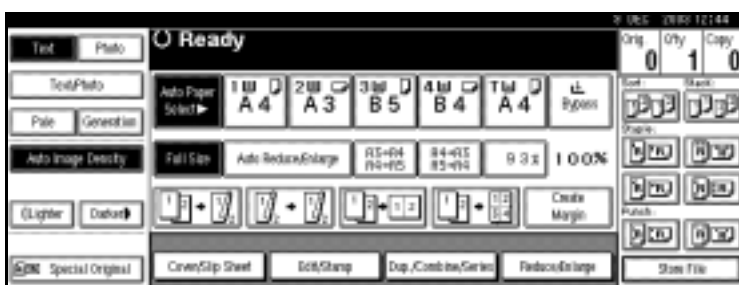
Ready

Text
Photo
Text/Photo
Pale
Generation
Auto Image Density
Lighter
Darker
Special Original

Auto Paper Select ▶
1 A4
2 A3
3 B5
4 B4
T A4
Bypass

Full Size
Auto Reduce/Enlarge
A3→A4 A4→A5
A4→A3 A5→A4
93%
100%

Create Margin

Cover/Slip Sheet
Edit/Stamp
Dup./Combine/Series
Reduce/Enlarge

Orig.
0
Qty.
1
Copy
0
Sort
Stack
Staple
Punch
Store File